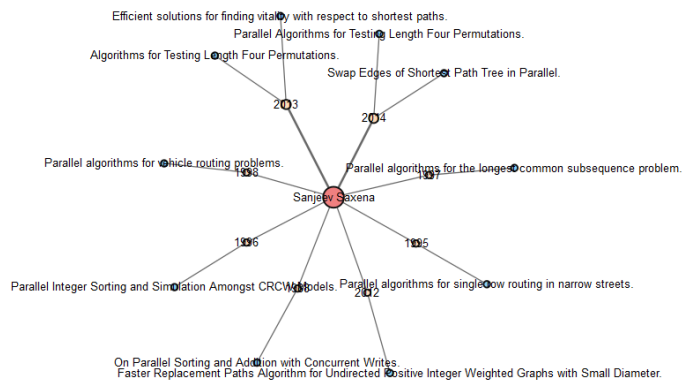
Efficient solutions for finding vitality with respect to shortest paths.
Parallel Algorithms for Testing Length Four Permutations.
Algorithms for Testing Length Four Permutations.
Swap Edges of Shortest Path Tree in Parallel.
2013
2014
Parallel algorithms for vehicle routing problems.
Parallel algorithms for the longest common subsequence problem.
1998
1997
Sanjeev Saxena
1996
1995
Parallel Integer Sorting and Simulation Amongst CRCW Models.
Parallel algorithms for single row routing in narrow streets.
1996
2012
On Parallel Sorting and Addition with Concurrent Writes.
Faster Replacement Paths Algorithm for Undirected Positive Integer Weighted Graphs with Small Diameter.